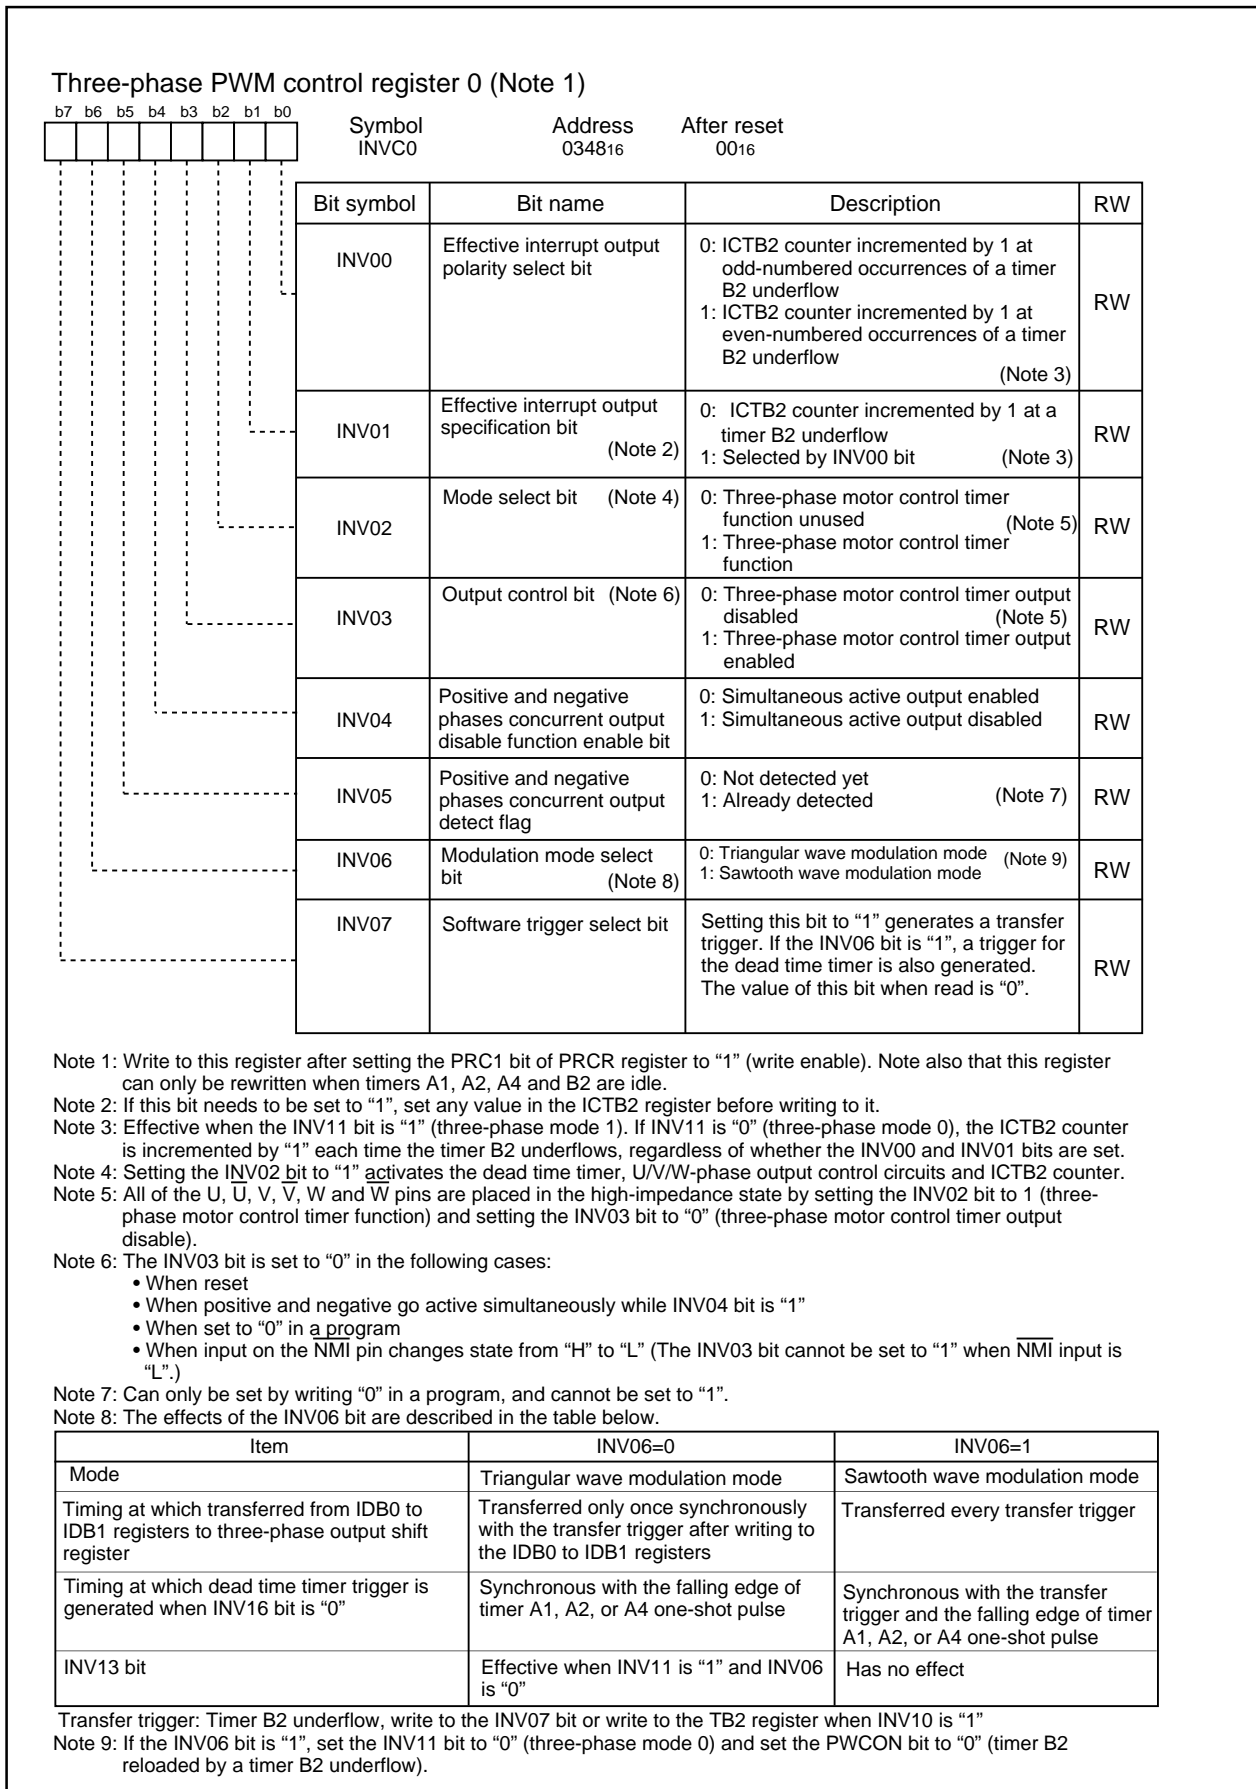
Three-phase PWM control register 0 (Note 1)

b7 b6 b5 b4 b3 b2 b1 b0

Symbol INVC0
Address $0348_{16}$
After reset $00_{16}$

| Bit symbol | Bit name | Description | RW |
|---|---|---|---|
| INV00 | Effective interrupt output polarity select bit | 0: ICTB2 counter incremented by 1 at odd-numbered occurrences of a timer B2 underflow<br>1: ICTB2 counter incremented by 1 at even-numbered occurrences of a timer B2 underflow (Note 3) | RW |
| INV01 | Effective interrupt output specification bit (Note 2) | 0: ICTB2 counter incremented by 1 at a timer B2 underflow<br>1: Selected by INV00 bit (Note 3) | RW |
| INV02 | Mode select bit (Note 4) | 0: Three-phase motor control timer function unused (Note 5)<br>1: Three-phase motor control timer function | RW |
| INV03 | Output control bit (Note 6) | 0: Three-phase motor control timer output disabled (Note 5)<br>1: Three-phase motor control timer output enabled | RW |
| INV04 | Positive and negative phases concurrent output disable function enable bit | 0: Simultaneous active output enabled<br>1: Simultaneous active output disabled | RW |
| INV05 | Positive and negative phases concurrent output detect flag | 0: Not detected yet<br>1: Already detected (Note 7) | RW |
| INV06 | Modulation mode select bit (Note 8) | 0: Triangular wave modulation mode (Note 9)<br>1: Sawtooth wave modulation mode | RW |
| INV07 | Software trigger select bit | Setting this bit to "1" generates a transfer trigger. If the INV06 bit is "1", a trigger for the dead time timer is also generated. The value of this bit when read is "0". | RW |

Note 1: Write to this register after setting the PRC1 bit of PRCR register to "1" (write enable). Note also that this register can only be rewritten when timers A1, A2, A4 and B2 are idle.
Note 2: If this bit needs to be set to "1", set any value in the ICTB2 register before writing to it.
Note 3: Effective when the INV11 bit is "1" (three-phase mode 1). If INV11 is "0" (three-phase mode 0), the ICTB2 counter is incremented by "1" each time the timer B2 underflows, regardless of whether the INV00 and INV01 bits are set.
Note 4: Setting the INV02 bit to "1" activates the dead time timer, U/V/W-phase output control circuits and ICTB2 counter.
Note 5: All of the U, $\overline{U}$, V, $\overline{V}$, W and $\overline{W}$ pins are placed in the high-impedance state by setting the INV02 bit to 1 (three-phase motor control timer function) and setting the INV03 bit to "0" (three-phase motor control timer output disable).
Note 6: The INV03 bit is set to "0" in the following cases:
• When reset
• When positive and negative go active simultaneously while INV04 bit is "1"
• When set to "0" in a program
• When input on the $\overline{NMI}$ pin changes state from "H" to "L" (The INV03 bit cannot be set to "1" when $\overline{NMI}$ input is "L".)
Note 7: Can only be set by writing "0" in a program, and cannot be set to "1".
Note 8: The effects of the INV06 bit are described in the table below.

| Item | INV06=0 | INV06=1 |
|---|---|---|
| Mode | Triangular wave modulation mode | Sawtooth wave modulation mode |
| Timing at which transferred from IDB0 to IDB1 registers to three-phase output shift register | Transferred only once synchronously with the transfer trigger after writing to the IDB0 to IDB1 registers | Transferred every transfer trigger |
| Timing at which dead time timer trigger is generated when INV16 bit is "0" | Synchronous with the falling edge of timer A1, A2, or A4 one-shot pulse | Synchronous with the transfer trigger and the falling edge of timer A1, A2, or A4 one-shot pulse |
| INV13 bit | Effective when INV11 is "1" and INV06 is "0" | Has no effect |

Transfer trigger: Timer B2 underflow, write to the INV07 bit or write to the TB2 register when INV10 is "1"
Note 9: If the INV06 bit is "1", set the INV11 bit to "0" (three-phase mode 0) and set the PWCON bit to "0" (timer B2 reloaded by a timer B2 underflow).